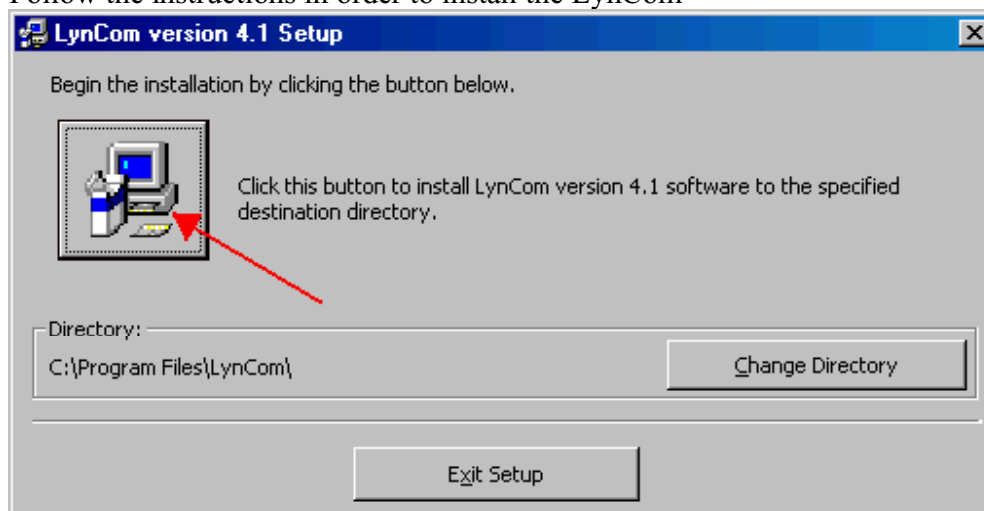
Follow the instructions in order to install the LynCom

LynCom version 4.1 Setup

Begin the installation by clicking the button below.

Click this button to install LynCom version 4.1 software to the specified destination directory.

Directory:

C:\Program Files\LynCom\

Change Directory

Exit Setup